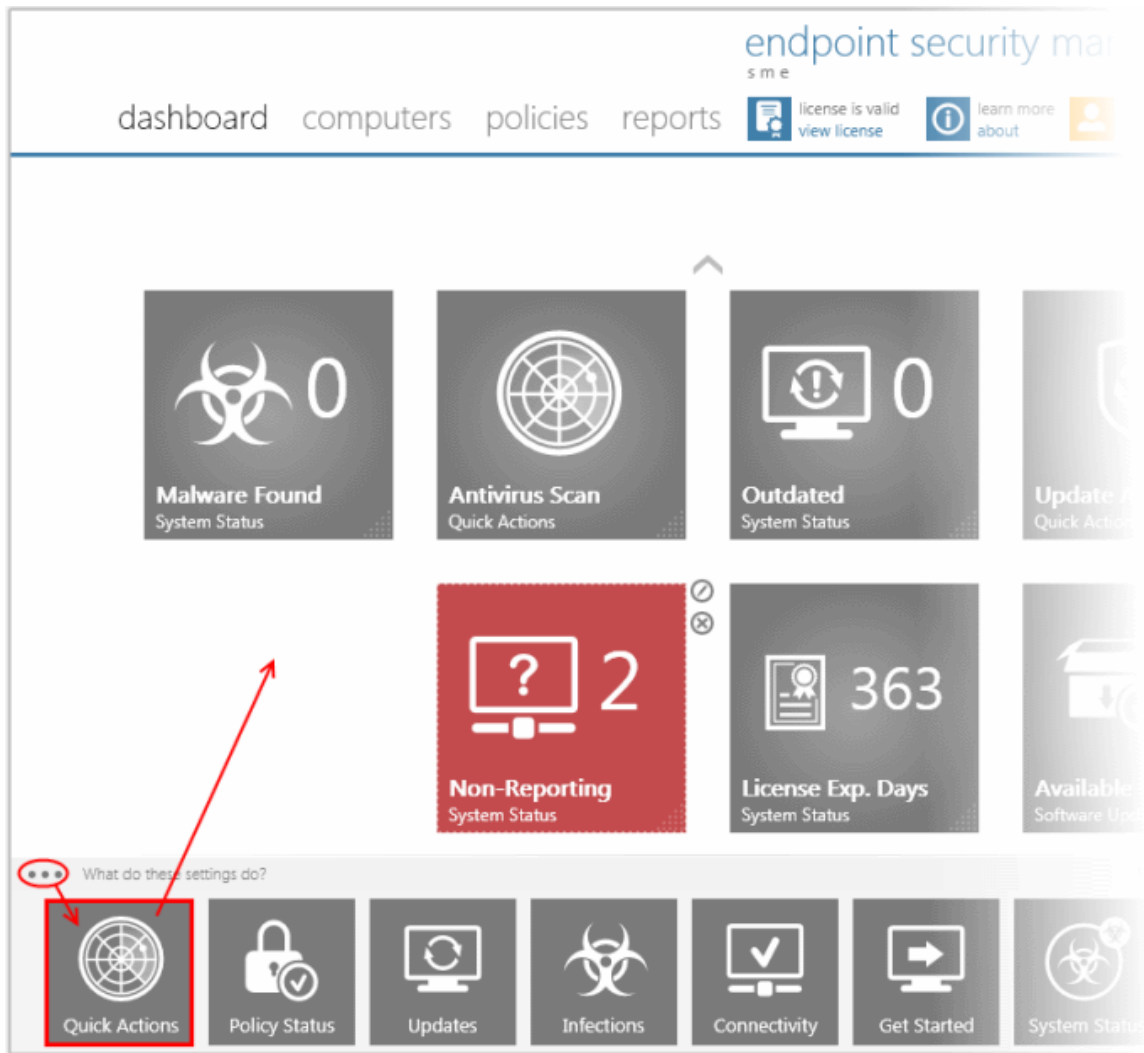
endpoint security ma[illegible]
sme

dashboard computers policies reports
license is valid
view license
learn more
about

0
Malware Found
System Status

Antivirus Scan
Quick Actions

0
Outdated
System Status

Update A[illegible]
Quick Actio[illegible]

?
2
Non-Reporting
System Status

363
License Exp. Days
System Status

Available
Software Up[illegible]

What do these settings do?

Quick Actions
Policy Status
Updates
Infections
Connectivity
Get Started
System Statu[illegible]